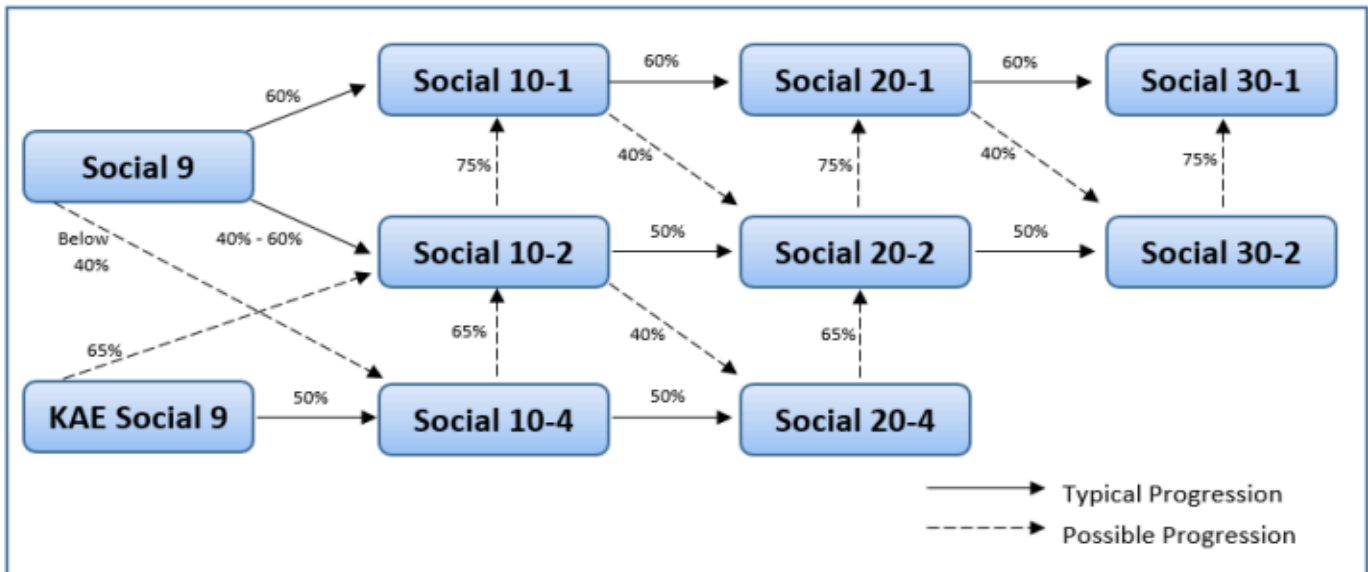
Social 10-1

60%

Social 20-1

60%

Social 30-1

60%

Social 9

75%

40%

75%

40%

75%

Below 40%

40% - 60%

Social 10-2

50%

Social 20-2

50%

Social 30-2

65%

65%

40%

65%

KAE Social 9

50%

Social 10-4

50%

Social 20-4

Typical Progression

Possible Progression